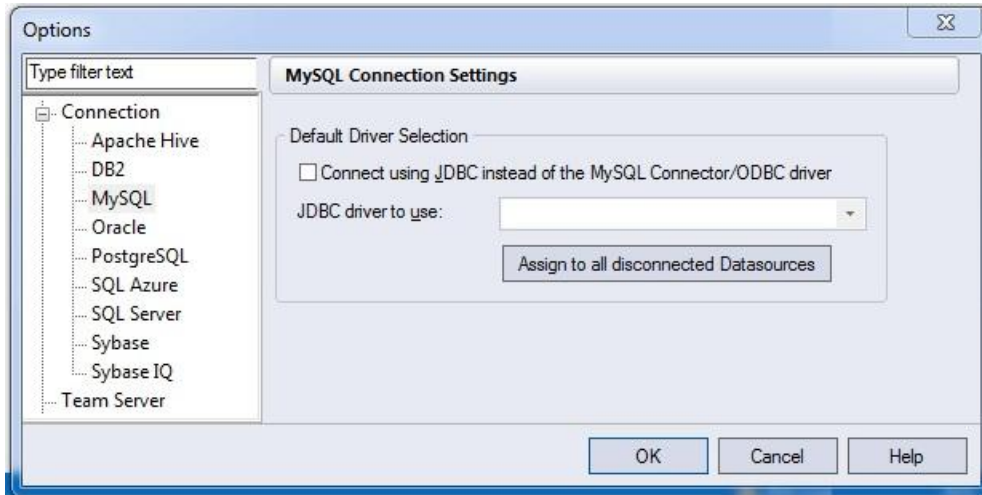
Options

Type filter text

Connection
Apache Hive
DB2
MySQL
Oracle
PostgreSQL
SQL Azure
SQL Server
Sybase
Sybase IQ
Team Server

MySQL Connection Settings

Default Driver Selection

Connect using JDBC instead of the MySQL Connector/ODBC driver

JDBC driver to use:

Assign to all disconnected Datasources

OK

Cancel

Help